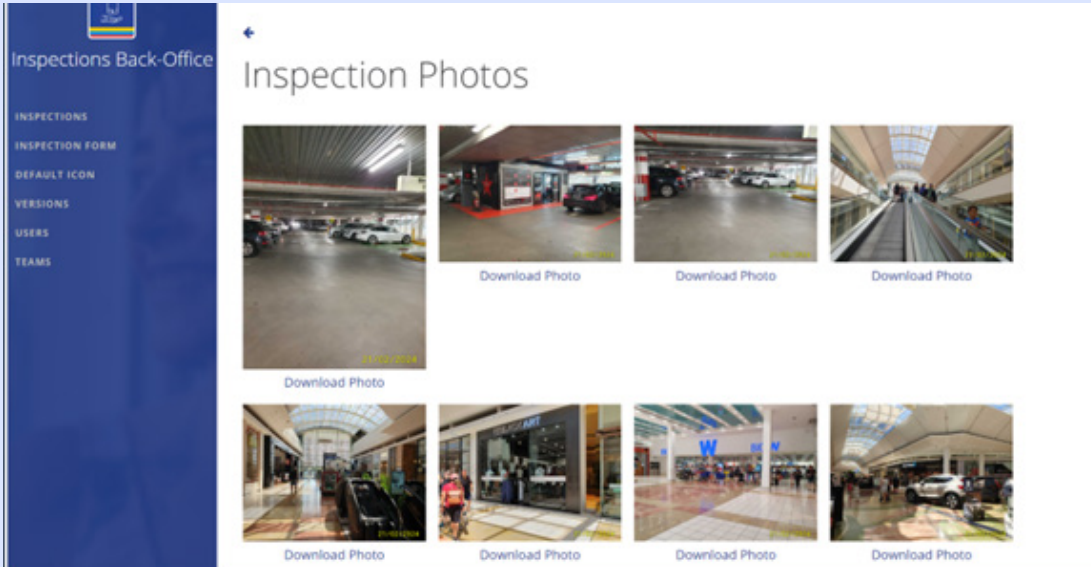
Inspections Back-Office

INSPECTIONS
INSPECTION FORM
DEFAULT ICON
VERSIONS
USERS
TEAMS

Inspection Photos

Download Photo
Download Photo
Download Photo
Download Photo

Download Photo
Download Photo
Download Photo
Download Photo